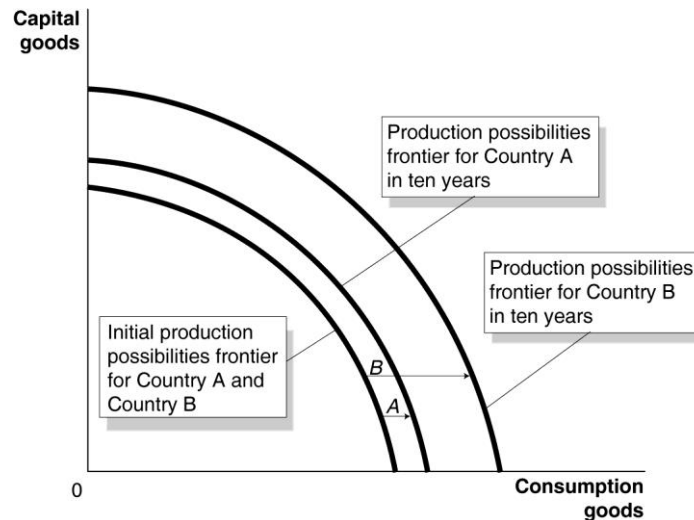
Capital goods

Production possibilities frontier for Country A in ten years

Production possibilities frontier for Country B in ten years

Initial production possibilities frontier for Country A and Country B

B

A

0

Consumption goods